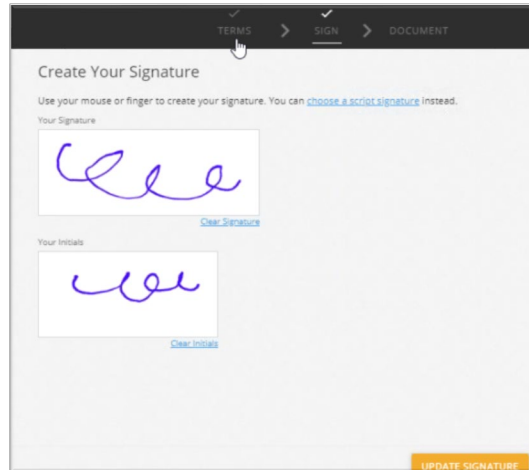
TERMS > SIGN > DOCUMENT

Create Your Signature

Use your mouse or finger to create your signature. You can choose a script signature instead.

Your Signature

Clear Signature

Your Initials

Clear Initials

UPDATE SIGNATURE